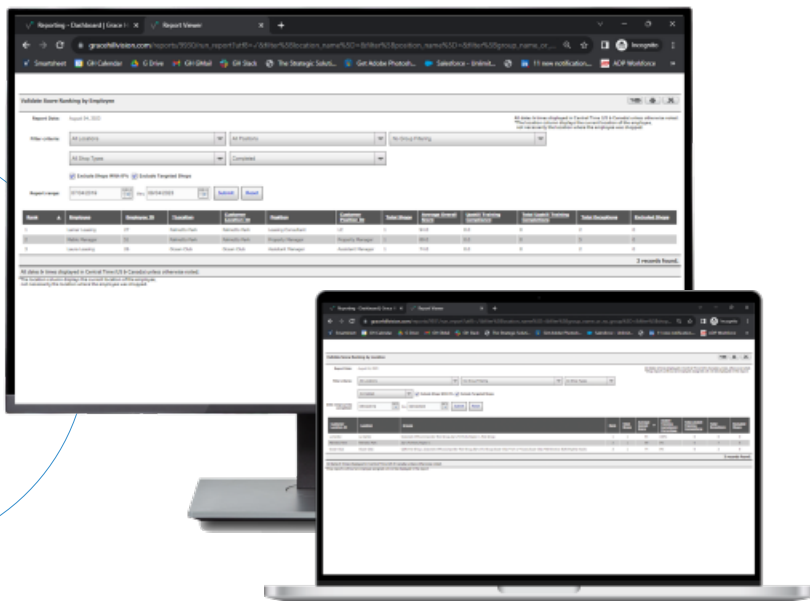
Reporting - Dashboard | Grace H... ×
Report Viewer ×
+
gracehilllvision.com/reports/...
Incognito
Smartsheet
GH Calendar
G Drive
GH GMail
GH Slack
The Strategic Soluti...
Get Adobe Photosh...
Salesforce - Unlimit...
11 new notification...
ADP Workforce

Validate Score Ranking by Employee

Report Date: August 04, 2023

All dates & times displayed in Central Time (US & Canada) unless otherwise noted.
*The location column displays the current location of the employee, not necessarily the location where the employee was shopped.

Filter criteria: All Locations | All Positions | No Group Filtering
All Shop Types | Completed

Exclude Shops With KPIs
Exclude Targeted Shops

Report range: 07/04/2016 thru 08/04/2023 Submit Reset

| Rank | Employee | Employee ID | Location | Customer Location Id | Position | Customer Position Id | Total Shops | Average Overall Score | Launch Training Completion | Total Launch Training Completions | Total Exceptions | Excluded Shops |
|---|---|---|---|---|---|---|---|---|---|---|---|---|
| 1 | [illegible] | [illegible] | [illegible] | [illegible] | Leasing Consultant | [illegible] | 1 | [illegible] | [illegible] | 0 | 0 | 0 |
| 2 | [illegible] | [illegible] | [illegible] | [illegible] | Property Manager | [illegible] | 1 | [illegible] | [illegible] | 0 | 0 | 0 |
| 3 | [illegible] | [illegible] | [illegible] | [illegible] | Assistant Manager | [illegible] | 1 | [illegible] | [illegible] | 0 | 0 | 0 |

3 records found.

All dates & times displayed in Central Time (US & Canada) unless otherwise noted.
*The location column displays the current location of the employee, not necessarily the location where the employee was shopped.

Reporting - Dashboard | Grace H...
Report Viewer
Validate Score Ranking by Location
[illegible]
3 records found.